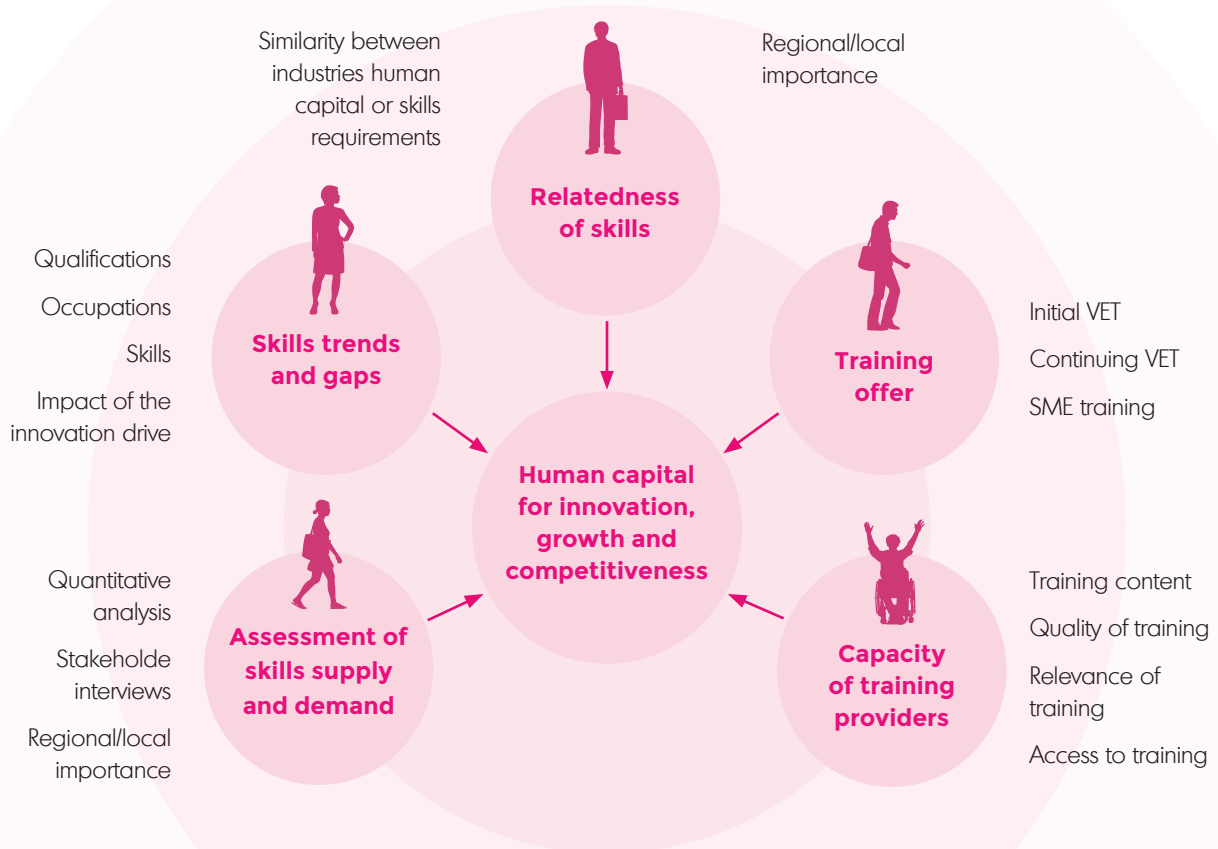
Similarity between industries human capital or skills requirements

Regional/local importance

Relatedness of skills

Qualifications

Occupations

Skills

Impact of the innovation drive

Skills trends and gaps

Training offer

Initial VET

Continuing VET

SME training

Human capital for innovation, growth and competitiveness

Quantitative analysis

Stakeholde interviews

Regional/local importance

Assessment of skills supply and demand

Capacity of training providers

Training content

Quality of training

Relevance of training

Access to training